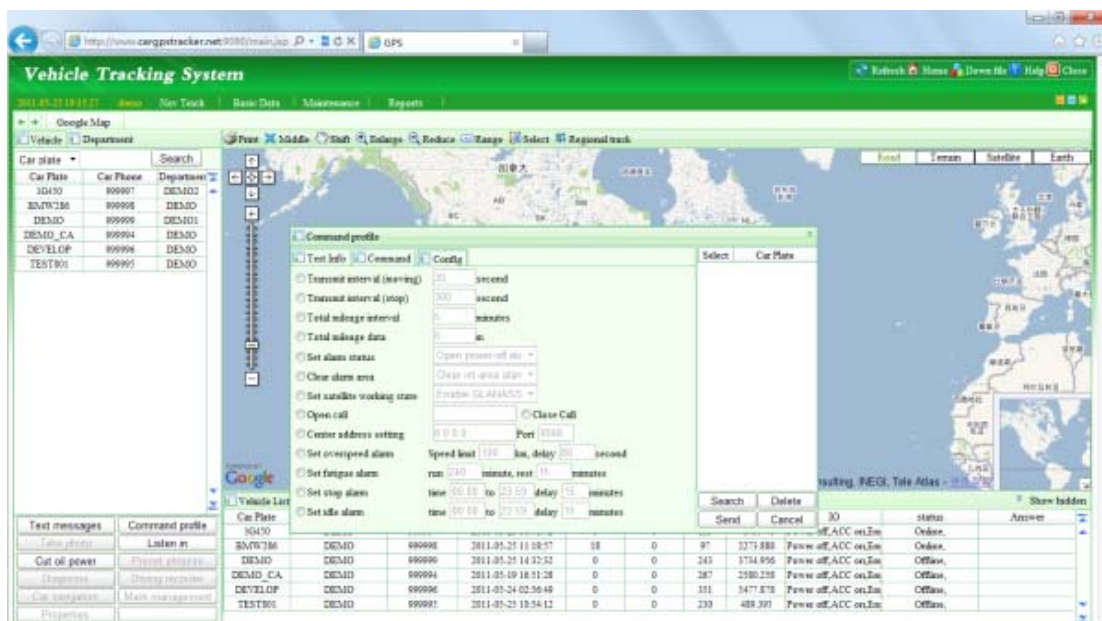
http://www.cargpstracker.net:9090/main.jsp GPS

Vehicle Tracking System

Refresh Home Down file Help Close

2011-05-25 18:27 demo Nav Track | Basic Data | Maintenance | Reports |

Google Map

Vehicle Department

Car plate Search

| Car Plate | Car Phone | Department |
|---|---|---|
| 3G450 | 999997 | DEMO2 |
| BMW286 | 999998 | DEMO |
| DEMO | 999999 | DEMO1 |
| DEMO_CA | 999994 | DEMO |
| DEVELOP | 999996 | DEMO |
| TEST801 | 999995 | DEMO |

Print Middle Shift Enlarge Reduce Range Select Regional track

Road Terrain Satellite Earth

Command profile

Text Info Command Config

Transmit interval (moving) 30 second
Transmit interval (stop) 300 second
Total mileage interval 0 minutes
Total mileage data 0 m
Set alarm status Open power-off ala
Clear alarm area Clear ret-area alar
Set satellite working state Enable GLANASS
Open call Close Call
Center address setting 0.0.0.0 Port 0000
Set overspeed alarm Speed limit 100 km, delay 20 second
Set fatigue alarm run 240 minute, rest 15 minutes
Set stop alarm time 00:00 to 23:59 delay 15 minutes
Set idle alarm time 00:00 to 23:59 delay 15 minutes

Select Car Plate

Search Delete
Send Cancel

sulting, INEGI, Tele Atlas

Show hidden

Text messages Command profile
Take photo Listen in
Cut oil power Preset phones
Diagnosis Driving recorder
Car navigation Mark management
Properties

Vehicle List

| Car Plate | | | | | | | | IO | status | Answer |
|---|---|---|---|---|---|---|---|---|---|---|
| 3G450 | | | | | | | | | Online, | |
| BMW286 | DEMO | 999998 | 2011-05-25 11:08:57 | 18 | 0 | 97 | 2273.888 | Power off,ACC on,Em | Online, | |
| DEMO | DEMO | 999999 | 2011-05-25 14:32:32 | 0 | 0 | 243 | 3734.956 | Power off,ACC on,Em | Offline, | |
| DEMO_CA | DEMO | 999994 | 2011-05-19 16:51:28 | 0 | 0 | 287 | 2580.258 | Power off,ACC on,Em | Offline, | |
| DEVELOP | DEMO | 999996 | 2011-05-24 02:36:49 | 0 | 0 | 351 | 5477.878 | Power off,ACC on,Em | Offline, | |
| TEST801 | DEMO | 999995 | 2011-05-25 10:54:12 | 0 | 0 | 239 | 489.395 | Power off,ACC on,Em | Offline, | |